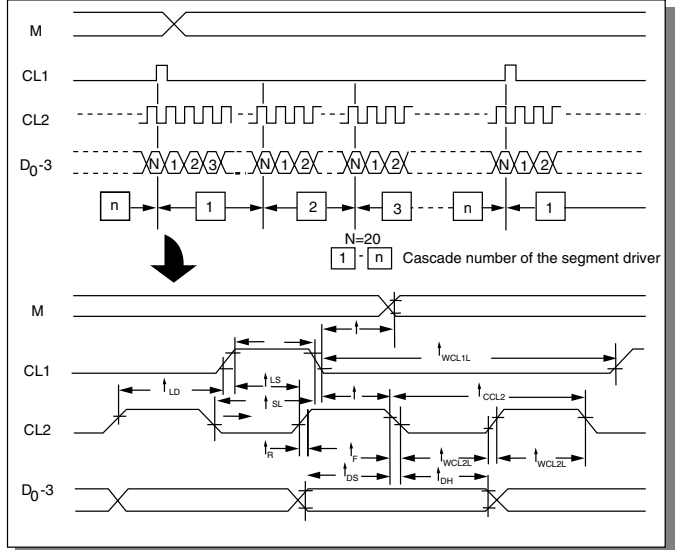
M

CL1

CL2

$D_0$-3

N 1 2 3 N 1 2 N 1 2 N 1 2

n 1 2 3 n 1

N=20

1 - n Cascade number of the segment driver

M

CL1

CL2

$D_0$-3

$t_{LD}$

$t_{LS}$

$t_{SL}$

$t_R$

$t_F$

$t_{WCL1L}$

$t_{CCL2}$

$t_{WCL2L}$

$t_{WCL2L}$

$t_{DS}$

$t_{DH}$